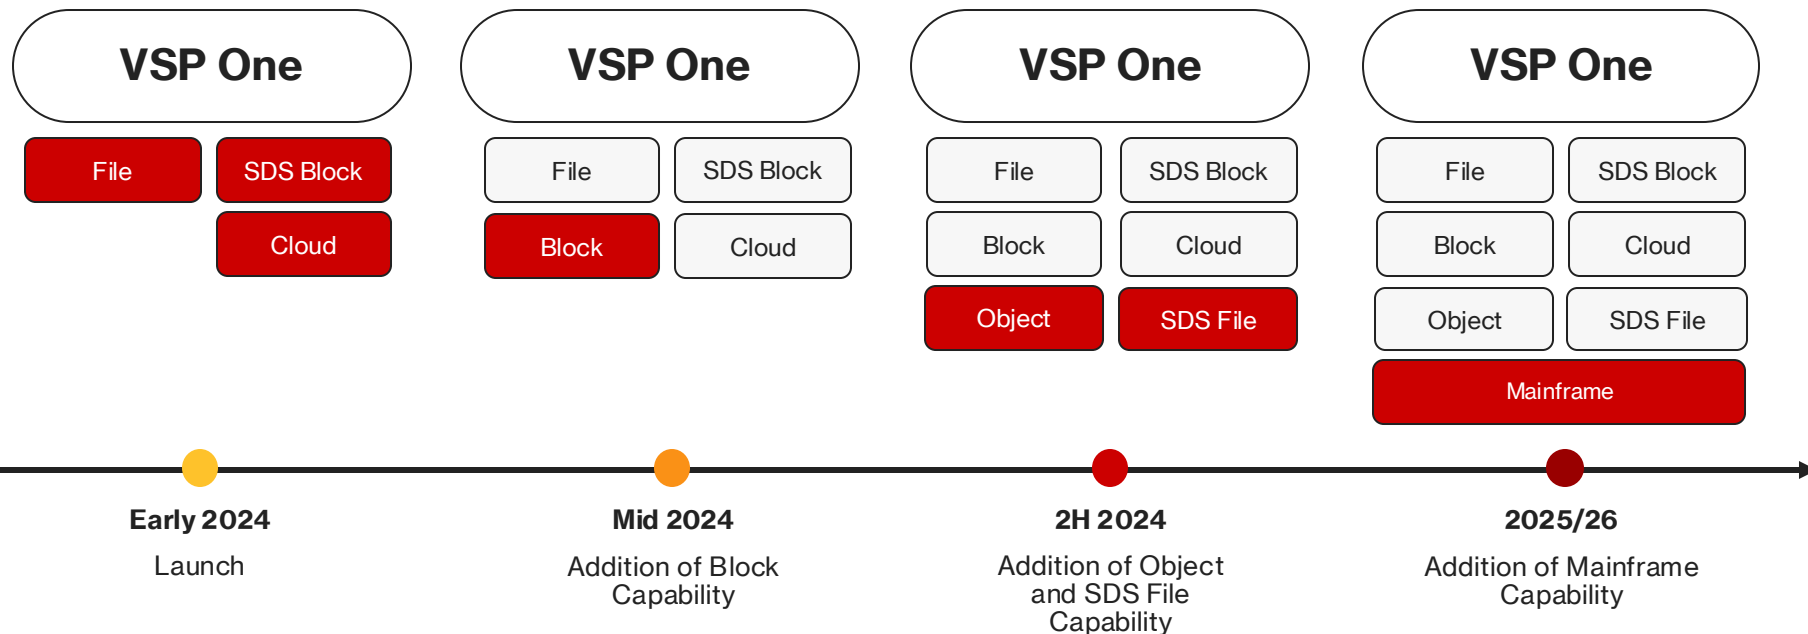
VSP One

File SDS Block

Cloud

VSP One

File SDS Block

Block Cloud

VSP One

File SDS Block

Block Cloud

Object SDS File

VSP One

File SDS Block

Block Cloud

Object SDS File

Mainframe

Early 2024

Launch

Mid 2024

Addition of Block Capability

2H 2024

Addition of Object and SDS File Capability

2025/26

Addition of Mainframe Capability